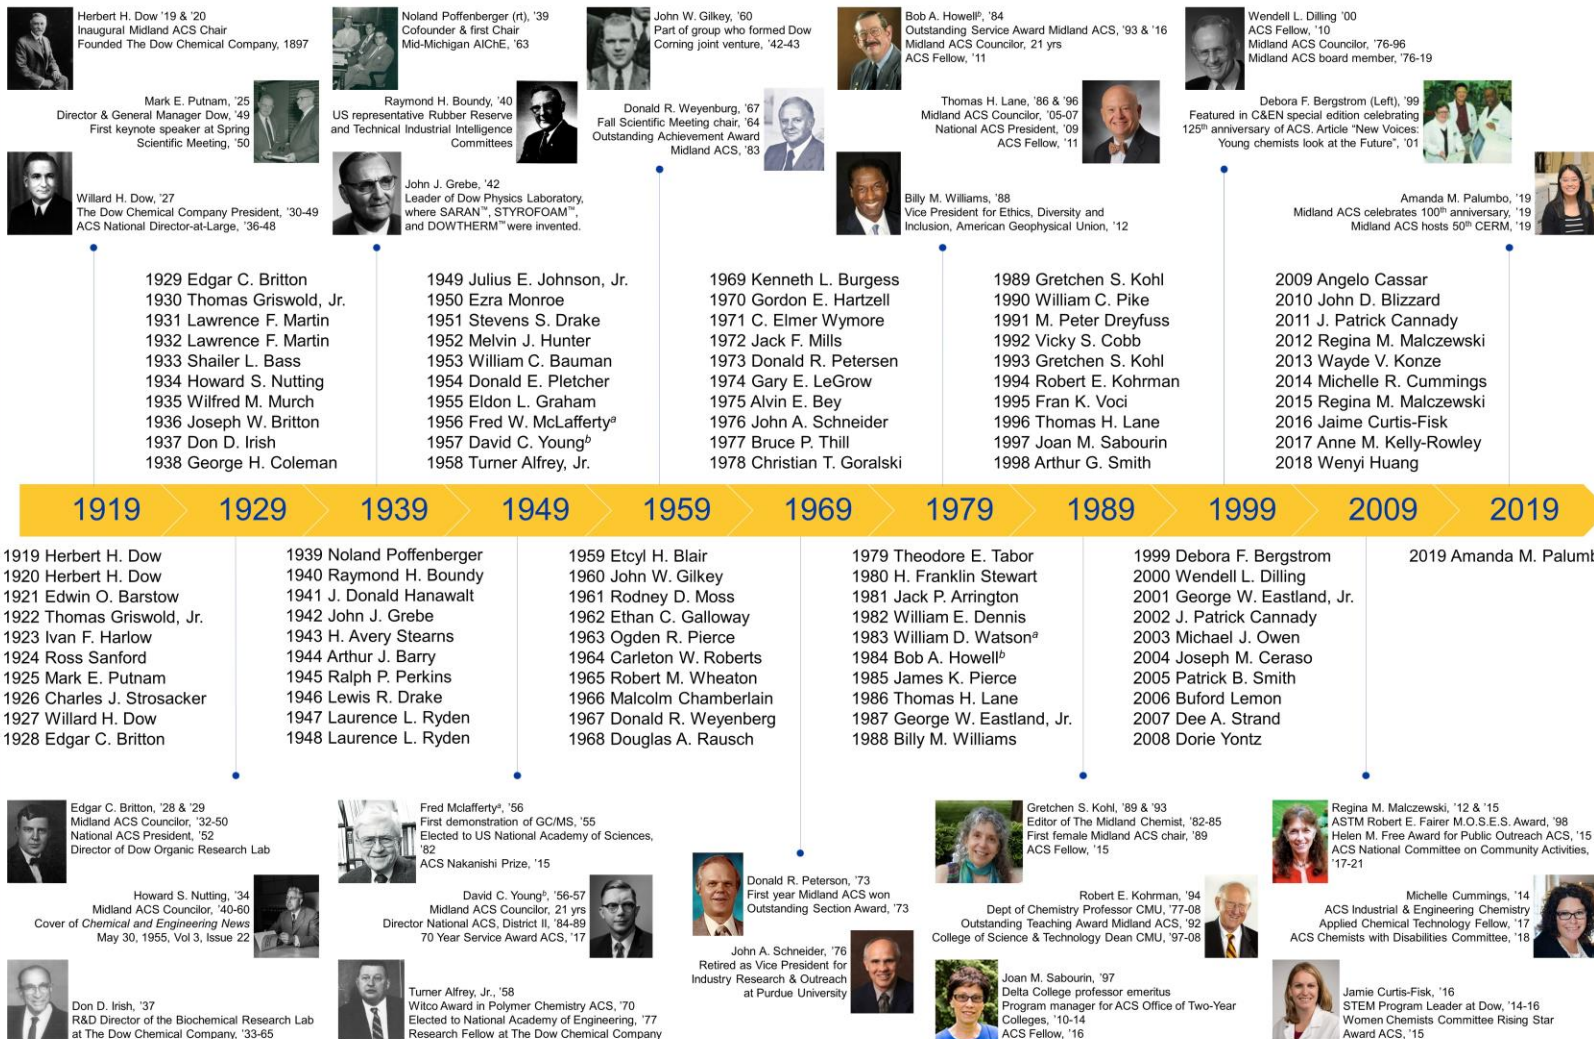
Herbert H. Dow '19 & '20
Inaugural Midland ACS Chair
Founded The Dow Chemical Company, 1897

Mark E. Putnam, '25
Director & General Manager Dow, '49
First keynote speaker at Spring Scientific Meeting, '50

Willard H. Dow, '27
The Dow Chemical Company President, '30-49
ACS National Director-at-Large, '36-48

Noland Poffenberger (rt), '39
Cofounder & first Chair
Mid-Michigan AIChE, '63

Raymond H. Boundy, '40
US representative Rubber Reserve and Technical Industrial Intelligence Committees

John J. Grebe, '42
Leader of Dow Physics Laboratory, where SARAN™, STYROFOAM™, and DOWTHERM™ were invented.

John W. Gilkey, '60
Part of group who formed Dow Corning joint venture, '42-43

Donald R. Weyenburg, '67
Fall Scientific Meeting chair, '64
Outstanding Achievement Award
Midland ACS, '83

Bob A. Howell$^b$, '84
Outstanding Service Award Midland ACS, '93 & '16
Midland ACS Councilor, 21 yrs
ACS Fellow, '11

Thomas H. Lane, '86 & '96
Midland ACS Councilor, '05-07
National ACS President, '09
ACS Fellow, '11

Billy M. Williams, '88
Vice President for Ethics, Diversity and Inclusion, American Geophysical Union, '12

Wendell L. Dilling '00
ACS Fellow, '10
Midland ACS Councilor, '76-96
Midland ACS board member, '76-19

Debora F. Bergstrom (Left), '99
Featured in C&EN special edition celebrating 125$^{th}$ anniversary of ACS. Article "New Voices: Young chemists look at the Future", '01

Amanda M. Palumbo, '19
Midland ACS celebrates 100$^{th}$ anniversary, '19
Midland ACS hosts 50$^{th}$ CERM, '19

1929 Edgar C. Britton
1930 Thomas Griswold, Jr.
1931 Lawrence F. Martin
1932 Lawrence F. Martin
1933 Shailer L. Bass
1934 Howard S. Nutting
1935 Wilfred M. Murch
1936 Joseph W. Britton
1937 Don D. Irish
1938 George H. Coleman

1949 Julius E. Johnson, Jr.
1950 Ezra Monroe
1951 Stevens S. Drake
1952 Melvin J. Hunter
1953 William C. Bauman
1954 Donald E. Pletcher
1955 Eldon L. Graham
1956 Fred W. McLafferty$^a$
1957 David C. Young$^b$
1958 Turner Alfrey, Jr.

1969 Kenneth L. Burgess
1970 Gordon E. Hartzell
1971 C. Elmer Wymore
1972 Jack F. Mills
1973 Donald R. Petersen
1974 Gary E. LeGrow
1975 Alvin E. Bey
1976 John A. Schneider
1977 Bruce P. Thill
1978 Christian T. Goralski

1989 Gretchen S. Kohl
1990 William C. Pike
1991 M. Peter Dreyfuss
1992 Vicky S. Cobb
1993 Gretchen S. Kohl
1994 Robert E. Kohrman
1995 Fran K. Voci
1996 Thomas H. Lane
1997 Joan M. Sabourin
1998 Arthur G. Smith

2009 Angelo Cassar
2010 John D. Blizzard
2011 J. Patrick Cannady
2012 Regina M. Malczewski
2013 Wayde V. Konze
2014 Michelle R. Cummings
2015 Regina M. Malczewski
2016 Jaime Curtis-Fisk
2017 Anne M. Kelly-Rowley
2018 Wenyi Huang

1919 1929 1939 1949 1959 1969 1979 1989 1999 2009 2019

1919 Herbert H. Dow
1920 Herbert H. Dow
1921 Edwin O. Barstow
1922 Thomas Griswold, Jr.
1923 Ivan F. Harlow
1924 Ross Sanford
1925 Mark E. Putnam
1926 Charles J. Strosacker
1927 Willard H. Dow
1928 Edgar C. Britton

1939 Noland Poffenberger
1940 Raymond H. Boundy
1941 J. Donald Hanawalt
1942 John J. Grebe
1943 H. Avery Stearns
1944 Arthur J. Barry
1945 Ralph P. Perkins
1946 Lewis R. Drake
1947 Laurence L. Ryden
1948 Laurence L. Ryden

1959 Etcyl H. Blair
1960 John W. Gilkey
1961 Rodney D. Moss
1962 Ethan C. Galloway
1963 Ogden R. Pierce
1964 Carleton W. Roberts
1965 Robert M. Wheaton
1966 Malcolm Chamberlain
1967 Donald R. Weyenberg
1968 Douglas A. Rausch

1979 Theodore E. Tabor
1980 H. Franklin Stewart
1981 Jack P. Arrington
1982 William E. Dennis
1983 William D. Watson$^a$
1984 Bob A. Howell$^b$
1985 James K. Pierce
1986 Thomas H. Lane
1987 George W. Eastland, Jr.
1988 Billy M. Williams

1999 Debora F. Bergstrom
2000 Wendell L. Dilling
2001 George W. Eastland, Jr.
2002 J. Patrick Cannady
2003 Michael J. Owen
2004 Joseph M. Ceraso
2005 Patrick B. Smith
2006 Buford Lemon
2007 Dee A. Strand
2008 Dorie Yontz

2019 Amanda M. Palumb

Edgar C. Britton, '28 & '29
Midland ACS Councilor, '32-50
National ACS President, '52
Director of Dow Organic Research Lab

Howard S. Nutting, '34
Midland ACS Councilor, '40-60
Cover of Chemical and Engineering News
May 30, 1955, Vol 3, Issue 22

Don D. Irish, '37
R&D Director of the Biochemical Research Lab at The Dow Chemical Company, '33-65

Fred Mclafferty$^a$, '56
First demonstration of GC/MS, '55
Elected to US National Academy of Sciences, '82
ACS Nakanishi Prize, '15

David C. Young$^b$, '56-57
Midland ACS Councilor, 21 yrs
Director National ACS, District II, '84-89
70 Year Service Award ACS, '17

Turner Alfrey, Jr., '58
Witco Award in Polymer Chemistry ACS, '70
Elected to National Academy of Engineering, '77
Research Fellow at The Dow Chemical Company

Donald R. Peterson, '73
First year Midland ACS won Outstanding Section Award, '73

John A. Schneider, '76
Retired as Vice President for Industry Research & Outreach at Purdue University

Gretchen S. Kohl, '89 & '93
Editor of The Midland Chemist, '82-85
First female Midland ACS chair, '89
ACS Fellow, '15

Robert E. Kohrman, '94
Dept of Chemistry Professor CMU, '77-08
Outstanding Teaching Award Midland ACS, '92
College of Science & Technology Dean CMU, '97-08

Joan M. Sabourin, '97
Delta College professor emeritus
Program manager for ACS Office of Two-Year Colleges, '10-14
ACS Fellow, '16

Regina M. Malczewski, '12 & '15
ASTM Robert E. Fairer M.O.S.E.S. Award, '98
Helen M. Free Award for Public Outreach ACS, '15
ACS National Committee on Community Activities, '17-21

Michelle Cummings, '14
ACS Industrial & Engineering Chemistry Applied Chemical Technology Fellow, '17
ACS Chemists with Disabilities Committee, '18

Jamie Curtis-Fisk, '16
STEM Program Leader at Dow, '14-16
Women Chemists Committee Rising Star Award ACS, '15